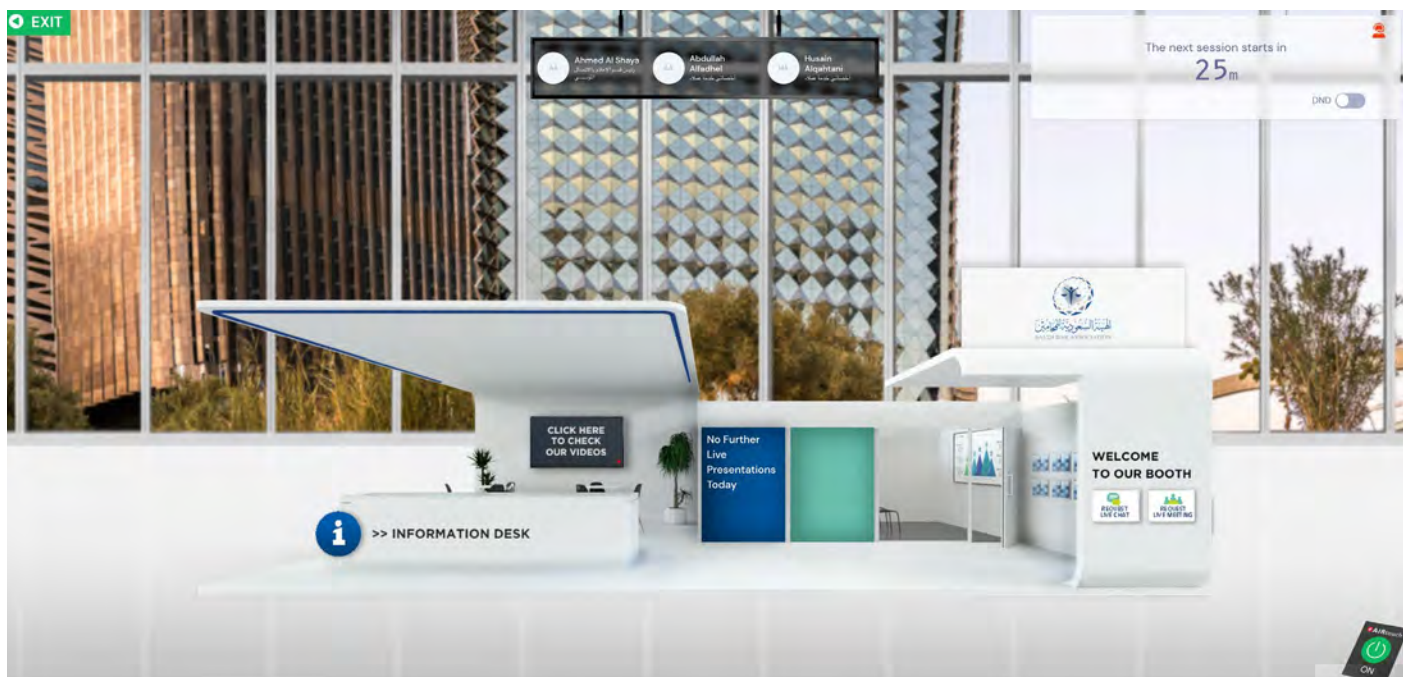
EXIT

Ahmed Al Shaya
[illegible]

Abdullah Alfadhel
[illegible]

Husain Alqahtani
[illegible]

The next session starts in
25m

DND

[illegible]
SAUDI BAR ASSOCIATION

CLICK HERE TO CHECK OUR VIDEOS

No Further Live Presentations Today

WELCOME TO OUR BOOTH

REQUEST LIVE CHAT

REQUEST LIVE MEETING

>> INFORMATION DESK

AIRtouch
ON